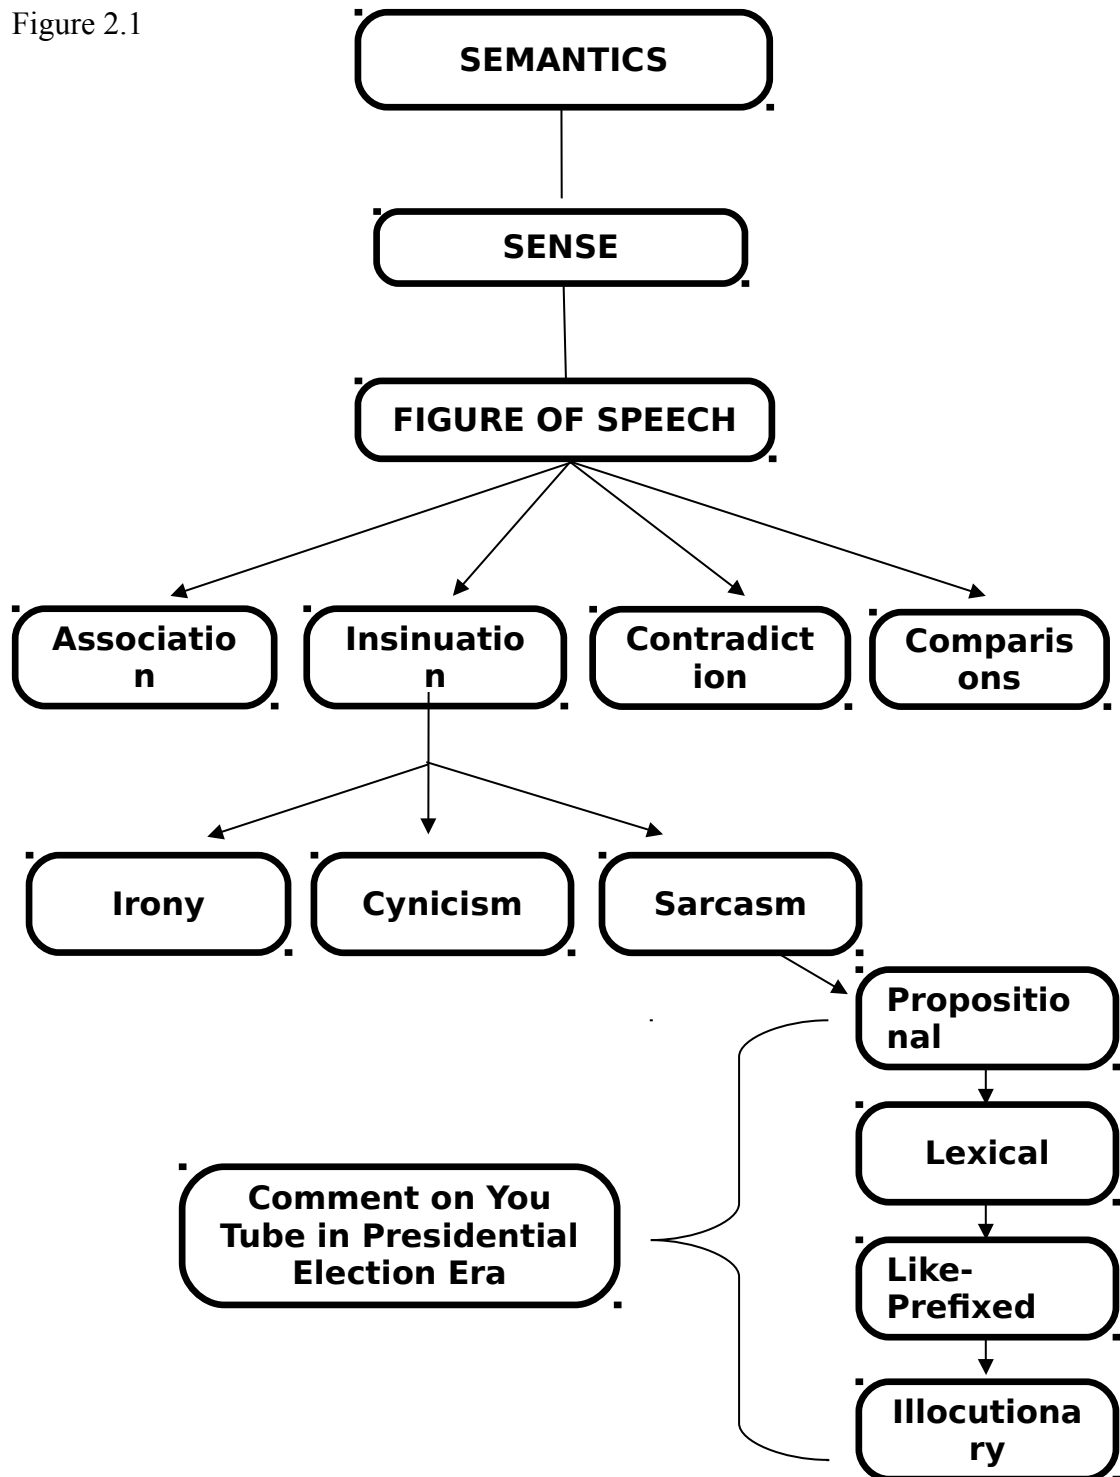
Figure 2.1

SEMANTICS

SENSE

FIGURE OF SPEECH

Association

Insinuation

Contradiction

Comparisons

Irony

Cynicism

Sarcasm

Propositional

Lexical

Like-Prefixed

Illocutionary

Comment on You Tube in Presidential Election Era